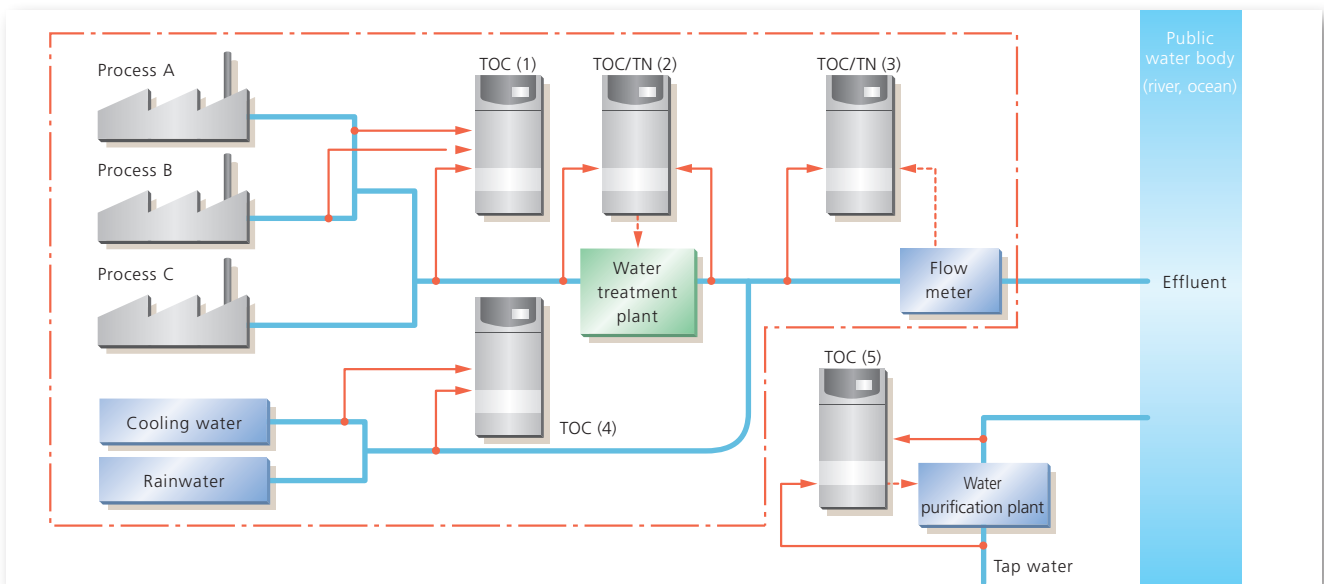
Public water body (river, ocean)

Process A

Process B

Process C

TOC (1)

TOC/TN (2)

TOC/TN (3)

Water treatment plant

Flow meter

Effluent

TOC (4)

TOC (5)

Cooling water

Rainwater

Water purification plant

Tap water